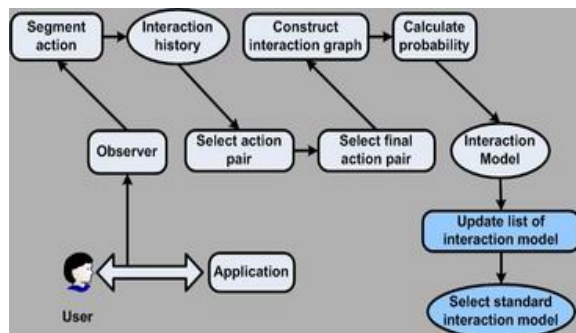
Segment action

Interaction history

Construct interaction graph

Calculate probability

Observer

Select action pair

Select final action pair

Interaction Model

Update list of interaction model

Application

User

Select standard interaction model